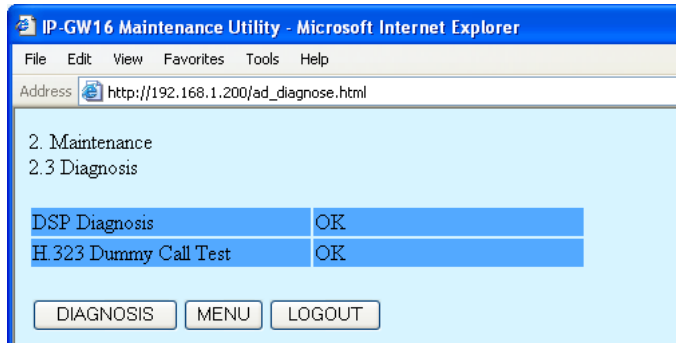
IP-GW16 Maintenance Utility - Microsoft Internet Explorer

File Edit View Favorites Tools Help

Address http://192.168.1.200/ad_diagnose.html

2. Maintenance
2.3 Diagnosis

| DSP Diagnosis | OK |
|---|---|
| H.323 Dummy Call Test | OK |

DIAGNOSIS MENU LOGOUT